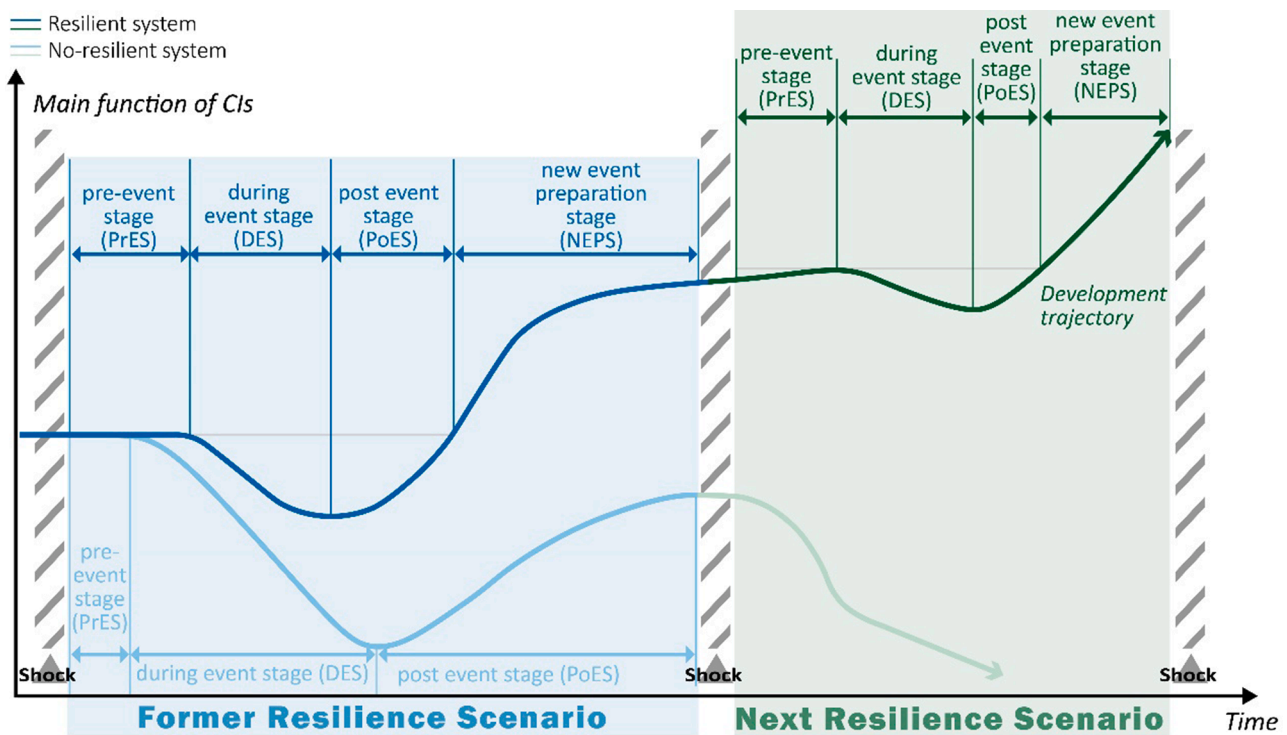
Resilient system
No-resilient system

Main function of CIs

pre-event stage (PrES)
during event stage (DES)
post event stage (PoES)
new event preparation stage (NEPS)

pre-event stage (PrES)
during event stage (DES)
post event stage (PoES)
new event preparation stage (NEPS)

Development trajectory

pre-event stage (PrES)
during event stage (DES)
post event stage (PoES)

Shock
Shock
Shock

Former Resilience Scenario
Next Resilience Scenario
Time